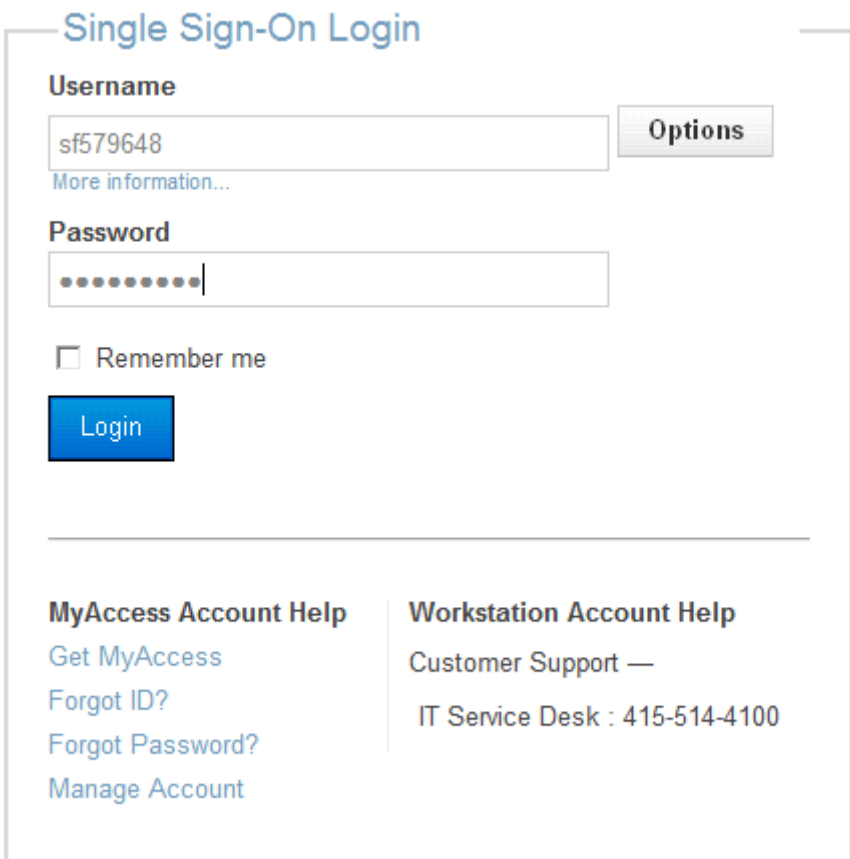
Single Sign-On Login

Username

sf579648

Options

More information...

Password

••••••••••

Remember me

Login

MyAccess Account Help

Get MyAccess

Forgot ID?

Forgot Password?

Manage Account

Workstation Account Help

Customer Support —

IT Service Desk : 415-514-4100